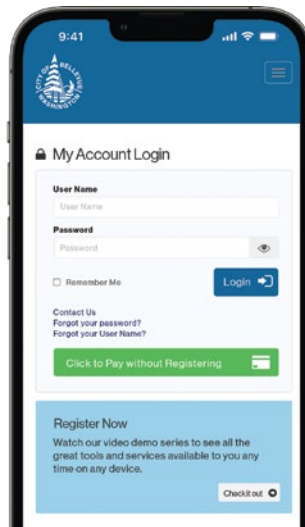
9:41

CITY OF BELLEVUE WASHINGTON

My Account Login

User Name

User Name

Password

Password

Remember Me

Login

Contact Us
Forgot your password?
Forgot your User Name?

Click to Pay without Registering

Register Now

Watch our video demo series to see all the great tools and services available to you any time on any device.

Check it out